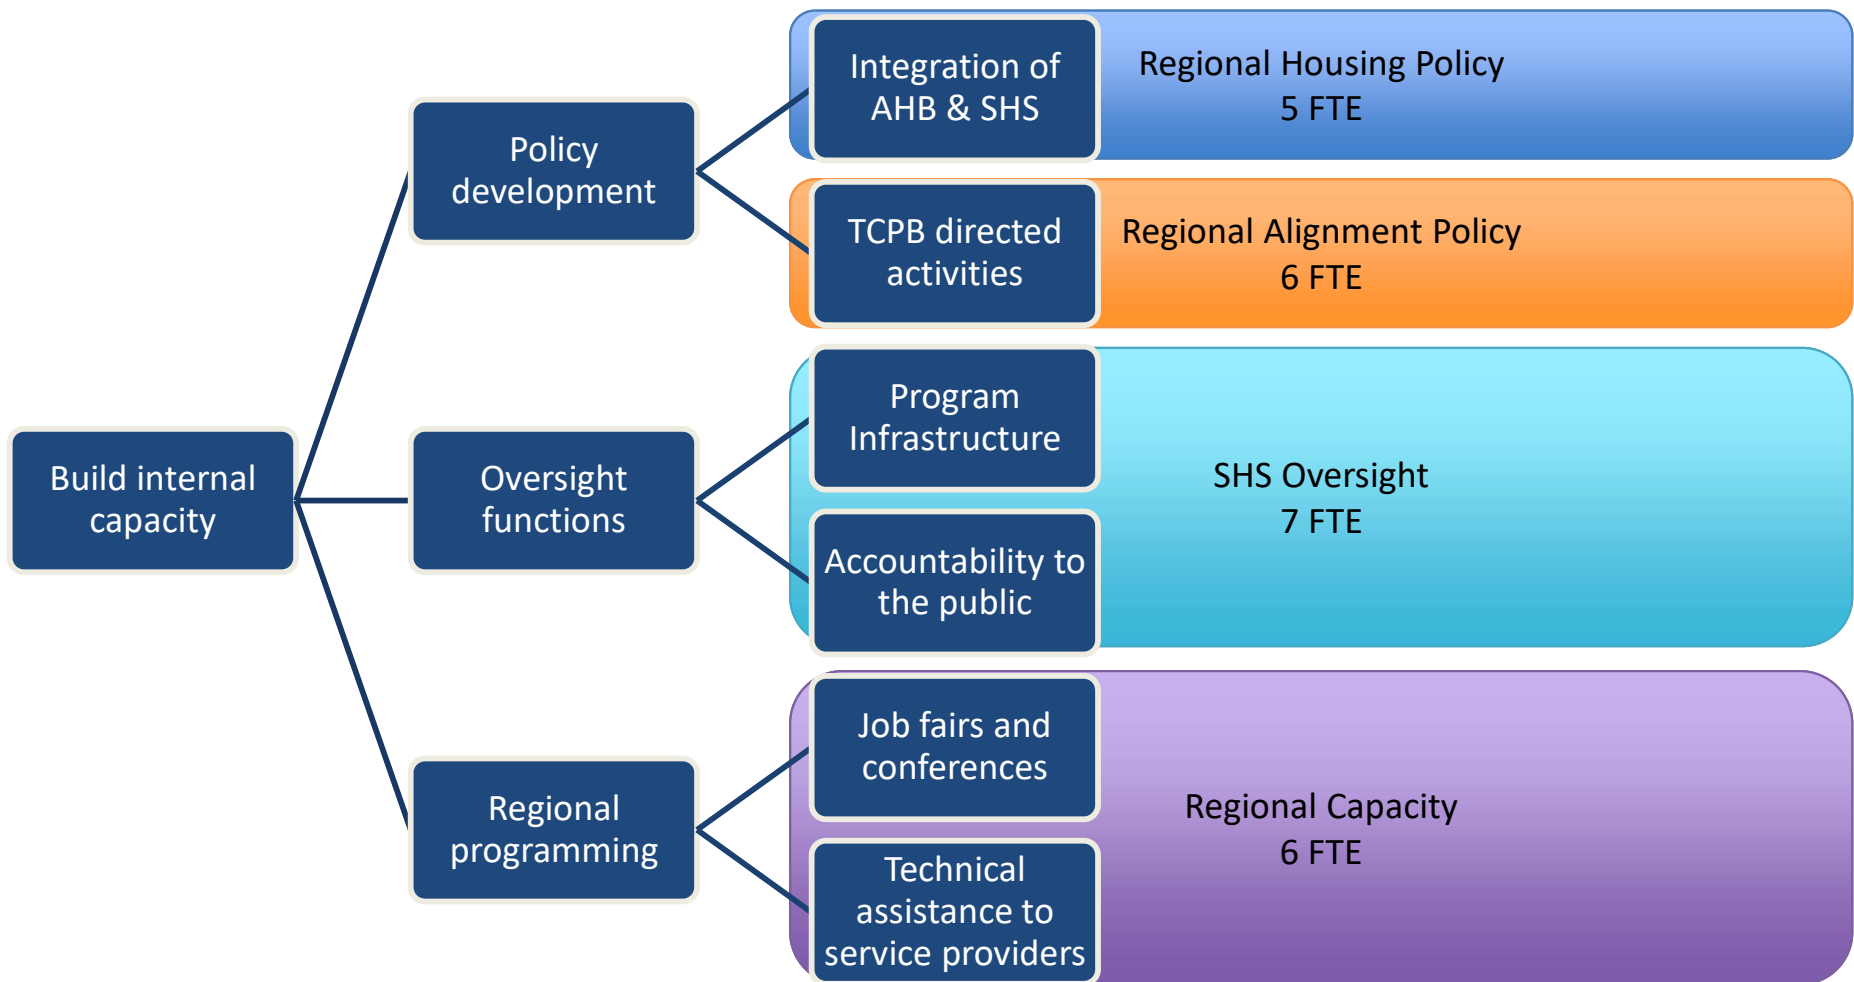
Build internal capacity

Policy development

Integration of AHB & SHS

Regional Housing Policy
5 FTE

TCPB directed activities

Regional Alignment Policy
6 FTE

Oversight functions

Program Infrastructure

Accountability to the public

SHS Oversight
7 FTE

Regional programming

Job fairs and conferences

Technical assistance to service providers

Regional Capacity
6 FTE